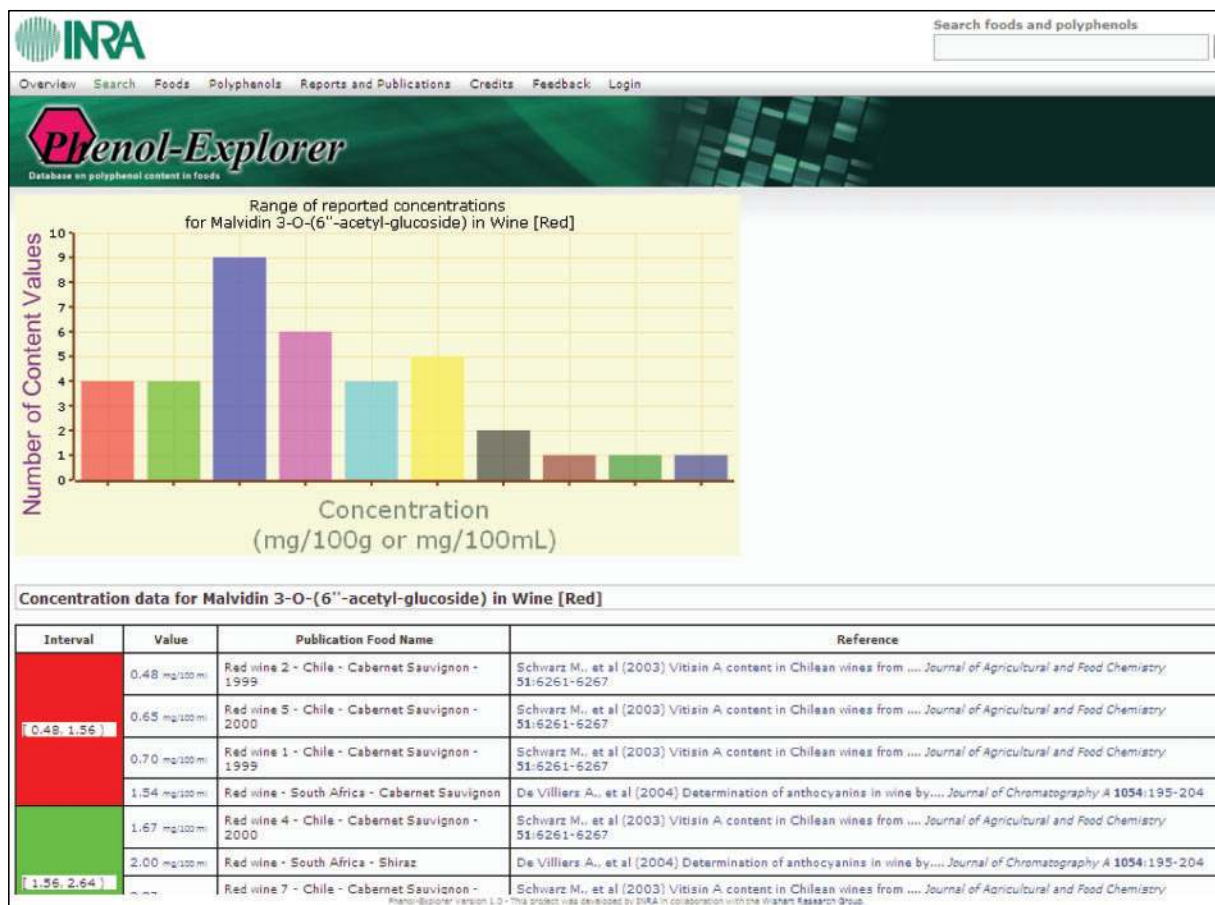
INRA

Search foods and polyphenols

Overview Search Foods Polyphenols Reports and Publications Credits Feedback Login

Phenol-Explorer
Database on polyphenol content in foods

Range of reported concentrations for Malvidin 3-O-(6''-acetyl-glucoside) in Wine [Red]

Number of Content Values

10 9 8 7 6 5 4 3 2 1 0

Concentration (mg/100g or mg/100mL)

Concentration data for Malvidin 3-O-(6''-acetyl-glucoside) in Wine [Red]

| Interval | Value | Publication Food Name | Reference |
|---|---|---|---|
| [ 0.48, 1.56 ) | 0.48 mg/100 ml | Red wine 2 - Chile - Cabernet Sauvignon - 1999 | Schwarz M., et al (2003) Vitisin A content in Chilean wines from .... *Journal of Agricultural and Food Chemistry* 51:6261-6267 |
| | 0.65 mg/100 ml | Red wine 5 - Chile - Cabernet Sauvignon - 2000 | Schwarz M., et al (2003) Vitisin A content in Chilean wines from .... *Journal of Agricultural and Food Chemistry* 51:6261-6267 |
| | 0.70 mg/100 ml | Red wine 1 - Chile - Cabernet Sauvignon - 1999 | Schwarz M., et al (2003) Vitisin A content in Chilean wines from .... *Journal of Agricultural and Food Chemistry* 51:6261-6267 |
| | 1.54 mg/100 ml | Red wine - South Africa - Cabernet Sauvignon | De Villiers A., et al (2004) Determination of anthocyanins in wine by.... *Journal of Chromatography A* **1054**:195-204 |
| [ 1.56, 2.64 ) | 1.67 mg/100 ml | Red wine 4 - Chile - Cabernet Sauvignon - 2000 | Schwarz M., et al (2003) Vitisin A content in Chilean wines from .... *Journal of Agricultural and Food Chemistry* 51:6261-6267 |
| | 2.00 mg/100 ml | Red wine - South Africa - Shiraz | De Villiers A., et al (2004) Determination of anthocyanins in wine by.... *Journal of Chromatography A* **1054**:195-204 |
| | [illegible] | Red wine 7 - Chile - Cabernet Sauvignon - | Schwarz M., et al (2003) Vitisin A content in Chilean wines from .... *Journal of Agricultural and Food Chemistry* |

Phenol-Explorer Version 1.0 - This project was developed by INRA in collaboration with the Wishart Research Group.